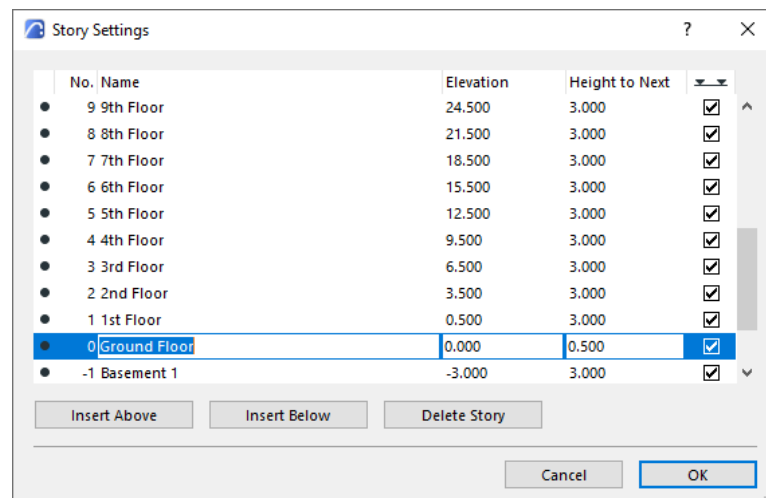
Story Settings

?

| | No. | Name | Elevation | Height to Next | |
|---|---|---|---|---|---|
| ● | 9 | 9th Floor | 24.500 | 3.000 | ☑ |
| ● | 8 | 8th Floor | 21.500 | 3.000 | ☑ |
| ● | 7 | 7th Floor | 18.500 | 3.000 | ☑ |
| ● | 6 | 6th Floor | 15.500 | 3.000 | ☑ |
| ● | 5 | 5th Floor | 12.500 | 3.000 | ☑ |
| ● | 4 | 4th Floor | 9.500 | 3.000 | ☑ |
| ● | 3 | 3rd Floor | 6.500 | 3.000 | ☑ |
| ● | 2 | 2nd Floor | 3.500 | 3.000 | ☑ |
| ● | 1 | 1st Floor | 0.500 | 3.000 | ☑ |
| ● | 0 | Ground Floor | 0.000 | 0.500 | ☑ |
| ● | -1 | Basement 1 | -3.000 | 3.000 | ☑ |

Insert Above Insert Below Delete Story

Cancel OK